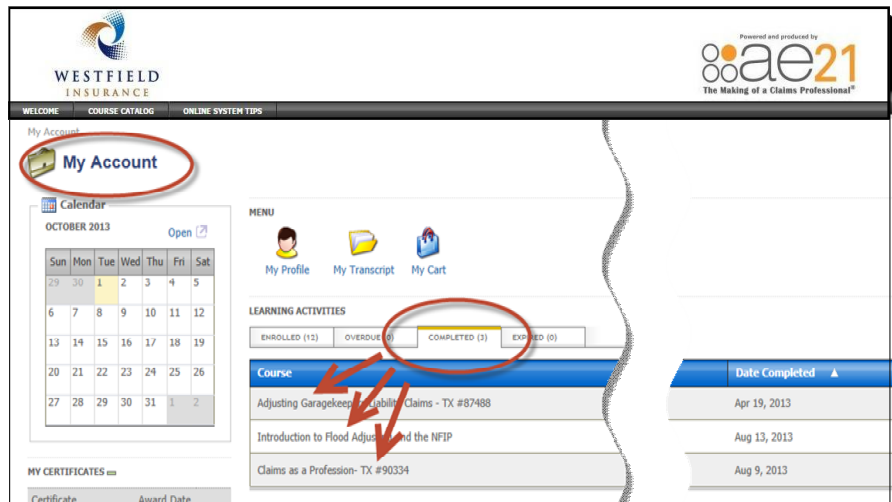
WESTFIELD INSURANCE

Powered and produced by
ae21
The Making of a Claims Professional®

WELCOME | COURSE CATALOG | ONLINE SYSTEM TIPS

My Account

My Account

Calendar

OCTOBER 2013 Open

| Sun | Mon | Tue | Wed | Thu | Fri | Sat |
|---|---|---|---|---|---|---|
| 29 | 30 | 1 | 2 | 3 | 4 | 5 |
| 6 | 7 | 8 | 9 | 10 | 11 | 12 |
| 13 | 14 | 15 | 16 | 17 | 18 | 19 |
| 20 | 21 | 22 | 23 | 24 | 25 | 26 |
| 27 | 28 | 29 | 30 | 31 | 1 | 2 |

MY CERTIFICATES

Certificate Award Date

MENU

My Profile My Transcript My Cart

LEARNING ACTIVITIES

ENROLLED (12) | OVERDUE (0) | COMPLETED (3) | EXPIRED (0)

| Course | Date Completed ▲ |
|---|---|
| Adjusting Garagekeepers Liability Claims - TX #87488 | Apr 19, 2013 |
| Introduction to Flood Adjusting and the NFIP | Aug 13, 2013 |
| Claims as a Profession- TX #90334 | Aug 9, 2013 |